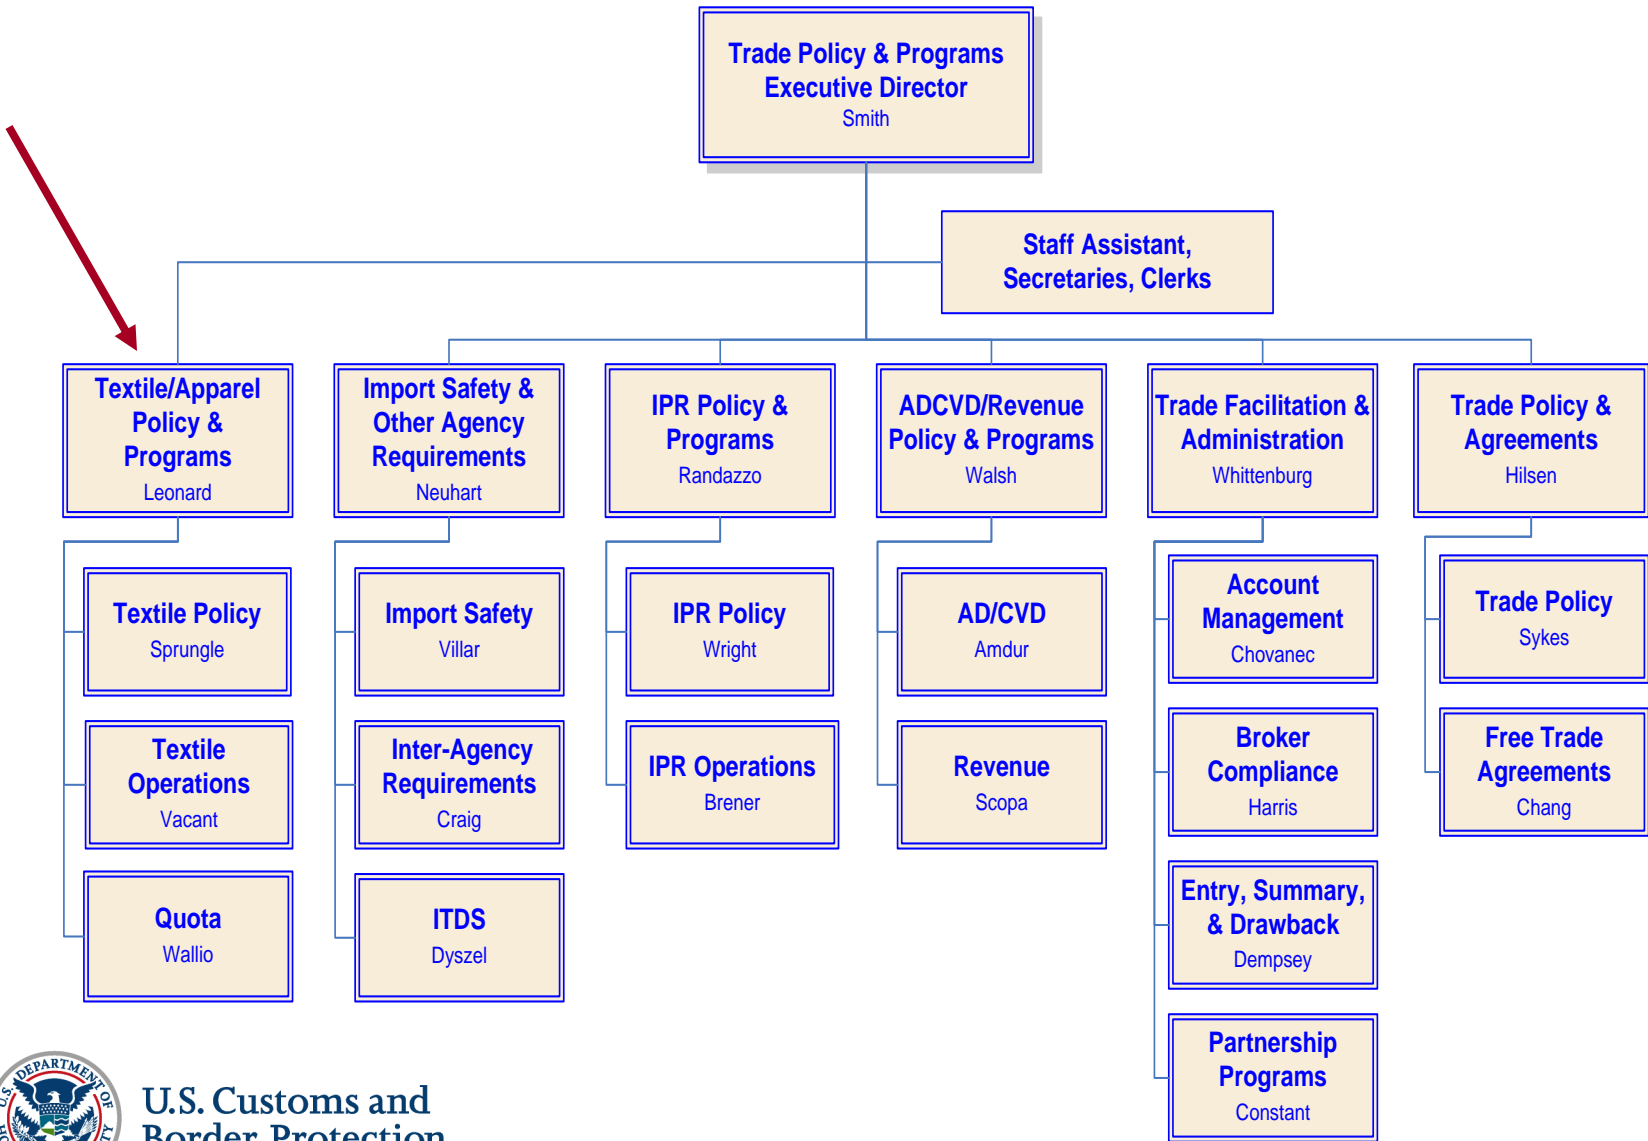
Trade Policy & Programs
Executive Director
Smith

Staff Assistant,
Secretaries, Clerks

Textile/Apparel Policy & Programs
Leonard

Import Safety & Other Agency Requirements
Neuhart

IPR Policy & Programs
Randazzo

ADCVD/Revenue Policy & Programs
Walsh

Trade Facilitation & Administration
Whittenburg

Trade Policy & Agreements
Hilsen

Textile Policy
Sprungle

Textile Operations
Vacant

Quota
Wallio

Import Safety
Villar

Inter-Agency Requirements
Craig

ITDS
Dyszel

IPR Policy
Wright

IPR Operations
Brener

AD/CVD
Amdur

Revenue
Scopa

Account Management
Chovanec

Broker Compliance
Harris

Entry, Summary, & Drawback
Dempsey

Partnership Programs
Constant

Trade Policy
Sykes

Free Trade Agreements
Chang

DEPARTMENT OF U.S. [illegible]

U.S. Customs and
Border Protection